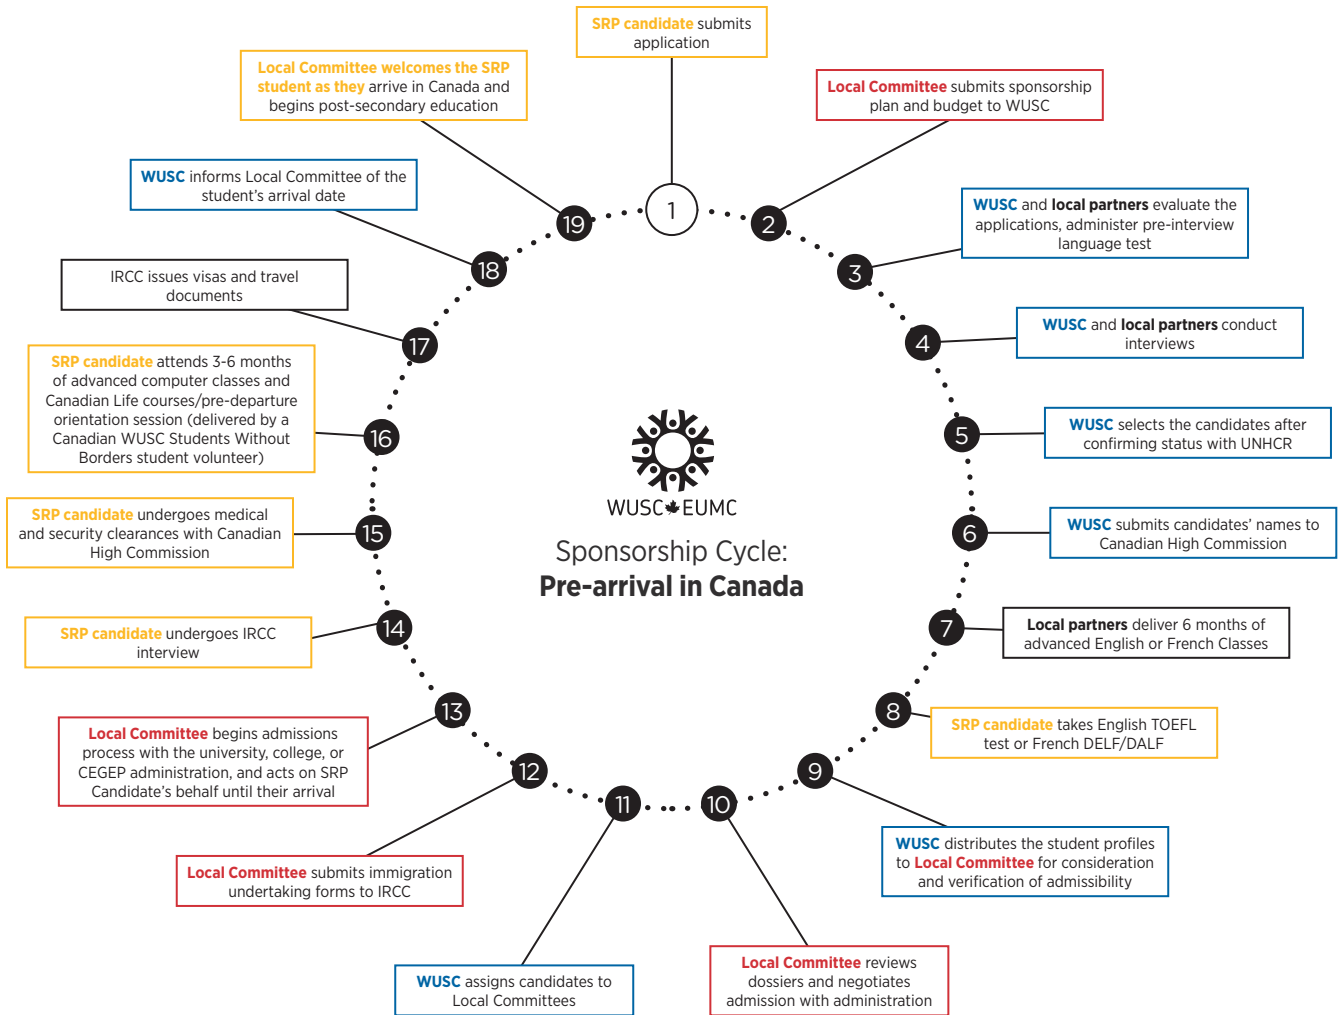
WUSC EUMC

Sponsorship Cycle:
Pre-arrival in Canada

1
SRP candidate submits application

2
Local Committee submits sponsorship plan and budget to WUSC

3
WUSC and local partners evaluate the applications, administer pre-interview language test

4
WUSC and local partners conduct interviews

5
WUSC selects the candidates after confirming status with UNHCR

6
WUSC submits candidates' names to Canadian High Commission

7
Local partners deliver 6 months of advanced English or French Classes

8
SRP candidate takes English TOEFL test or French DELF/DALF

9
WUSC distributes the student profiles to Local Committee for consideration and verification of admissibility

10
Local Committee reviews dossiers and negotiates admission with administration

11
WUSC assigns candidates to Local Committees

12
Local Committee submits immigration undertaking forms to IRCC

13
Local Committee begins admissions process with the university, college, or CEGEP administration, and acts on SRP Candidate's behalf until their arrival

14
SRP candidate undergoes IRCC interview

15
SRP candidate undergoes medical and security clearances with Canadian High Commission

16
SRP candidate attends 3-6 months of advanced computer classes and Canadian Life courses/pre-departure orientation session (delivered by a Canadian WUSC Students Without Borders student volunteer)

17
IRCC issues visas and travel documents

18
WUSC informs Local Committee of the student's arrival date

19
Local Committee welcomes the SRP student as they arrive in Canada and begins post-secondary education